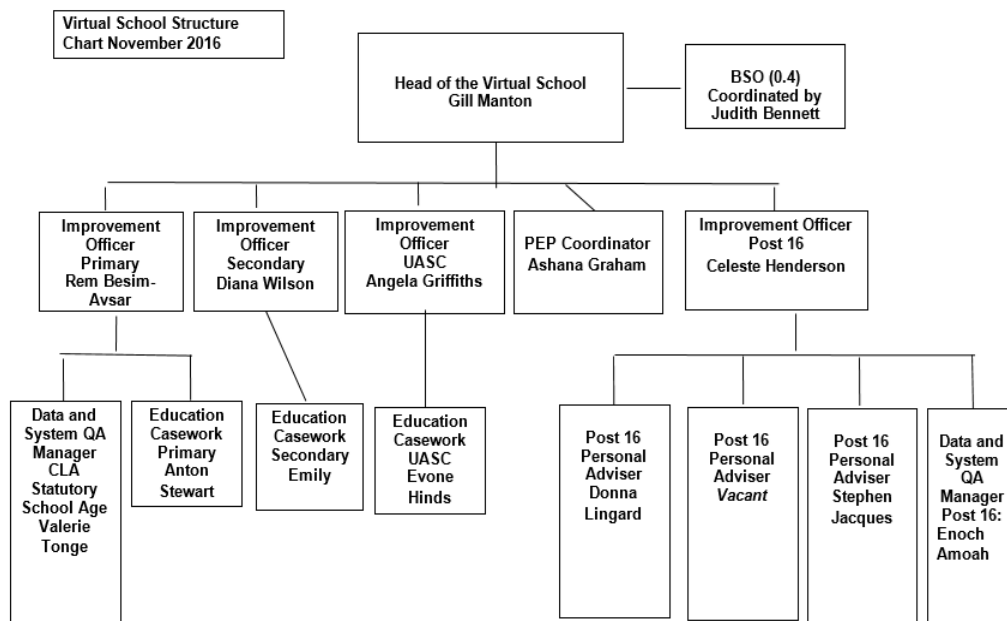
Virtual School Structure Chart November 2016

Head of the Virtual School
Gill Manton

BSO (0.4)
Coordinated by
Judith Bennett

Improvement Officer Primary Rem Besim-Avsar

Improvement Officer Secondary Diana Wilson

Improvement Officer UASC Angela Griffiths

PEP Coordinator Ashana Graham

Improvement Officer Post 16 Celeste Henderson

Data and System QA Manager CLA Statutory School Age Valerie Tonge

Education Casework Primary Anton Stewart

Education Casework Secondary Emily

Education Casework UASC Evone Hinds

Post 16 Personal Adviser Donna Lingard

Post 16 Personal Adviser *Vacant*

Post 16 Personal Adviser Stephen Jacques

Data and System QA Manager Post 16: Enoch Amoah